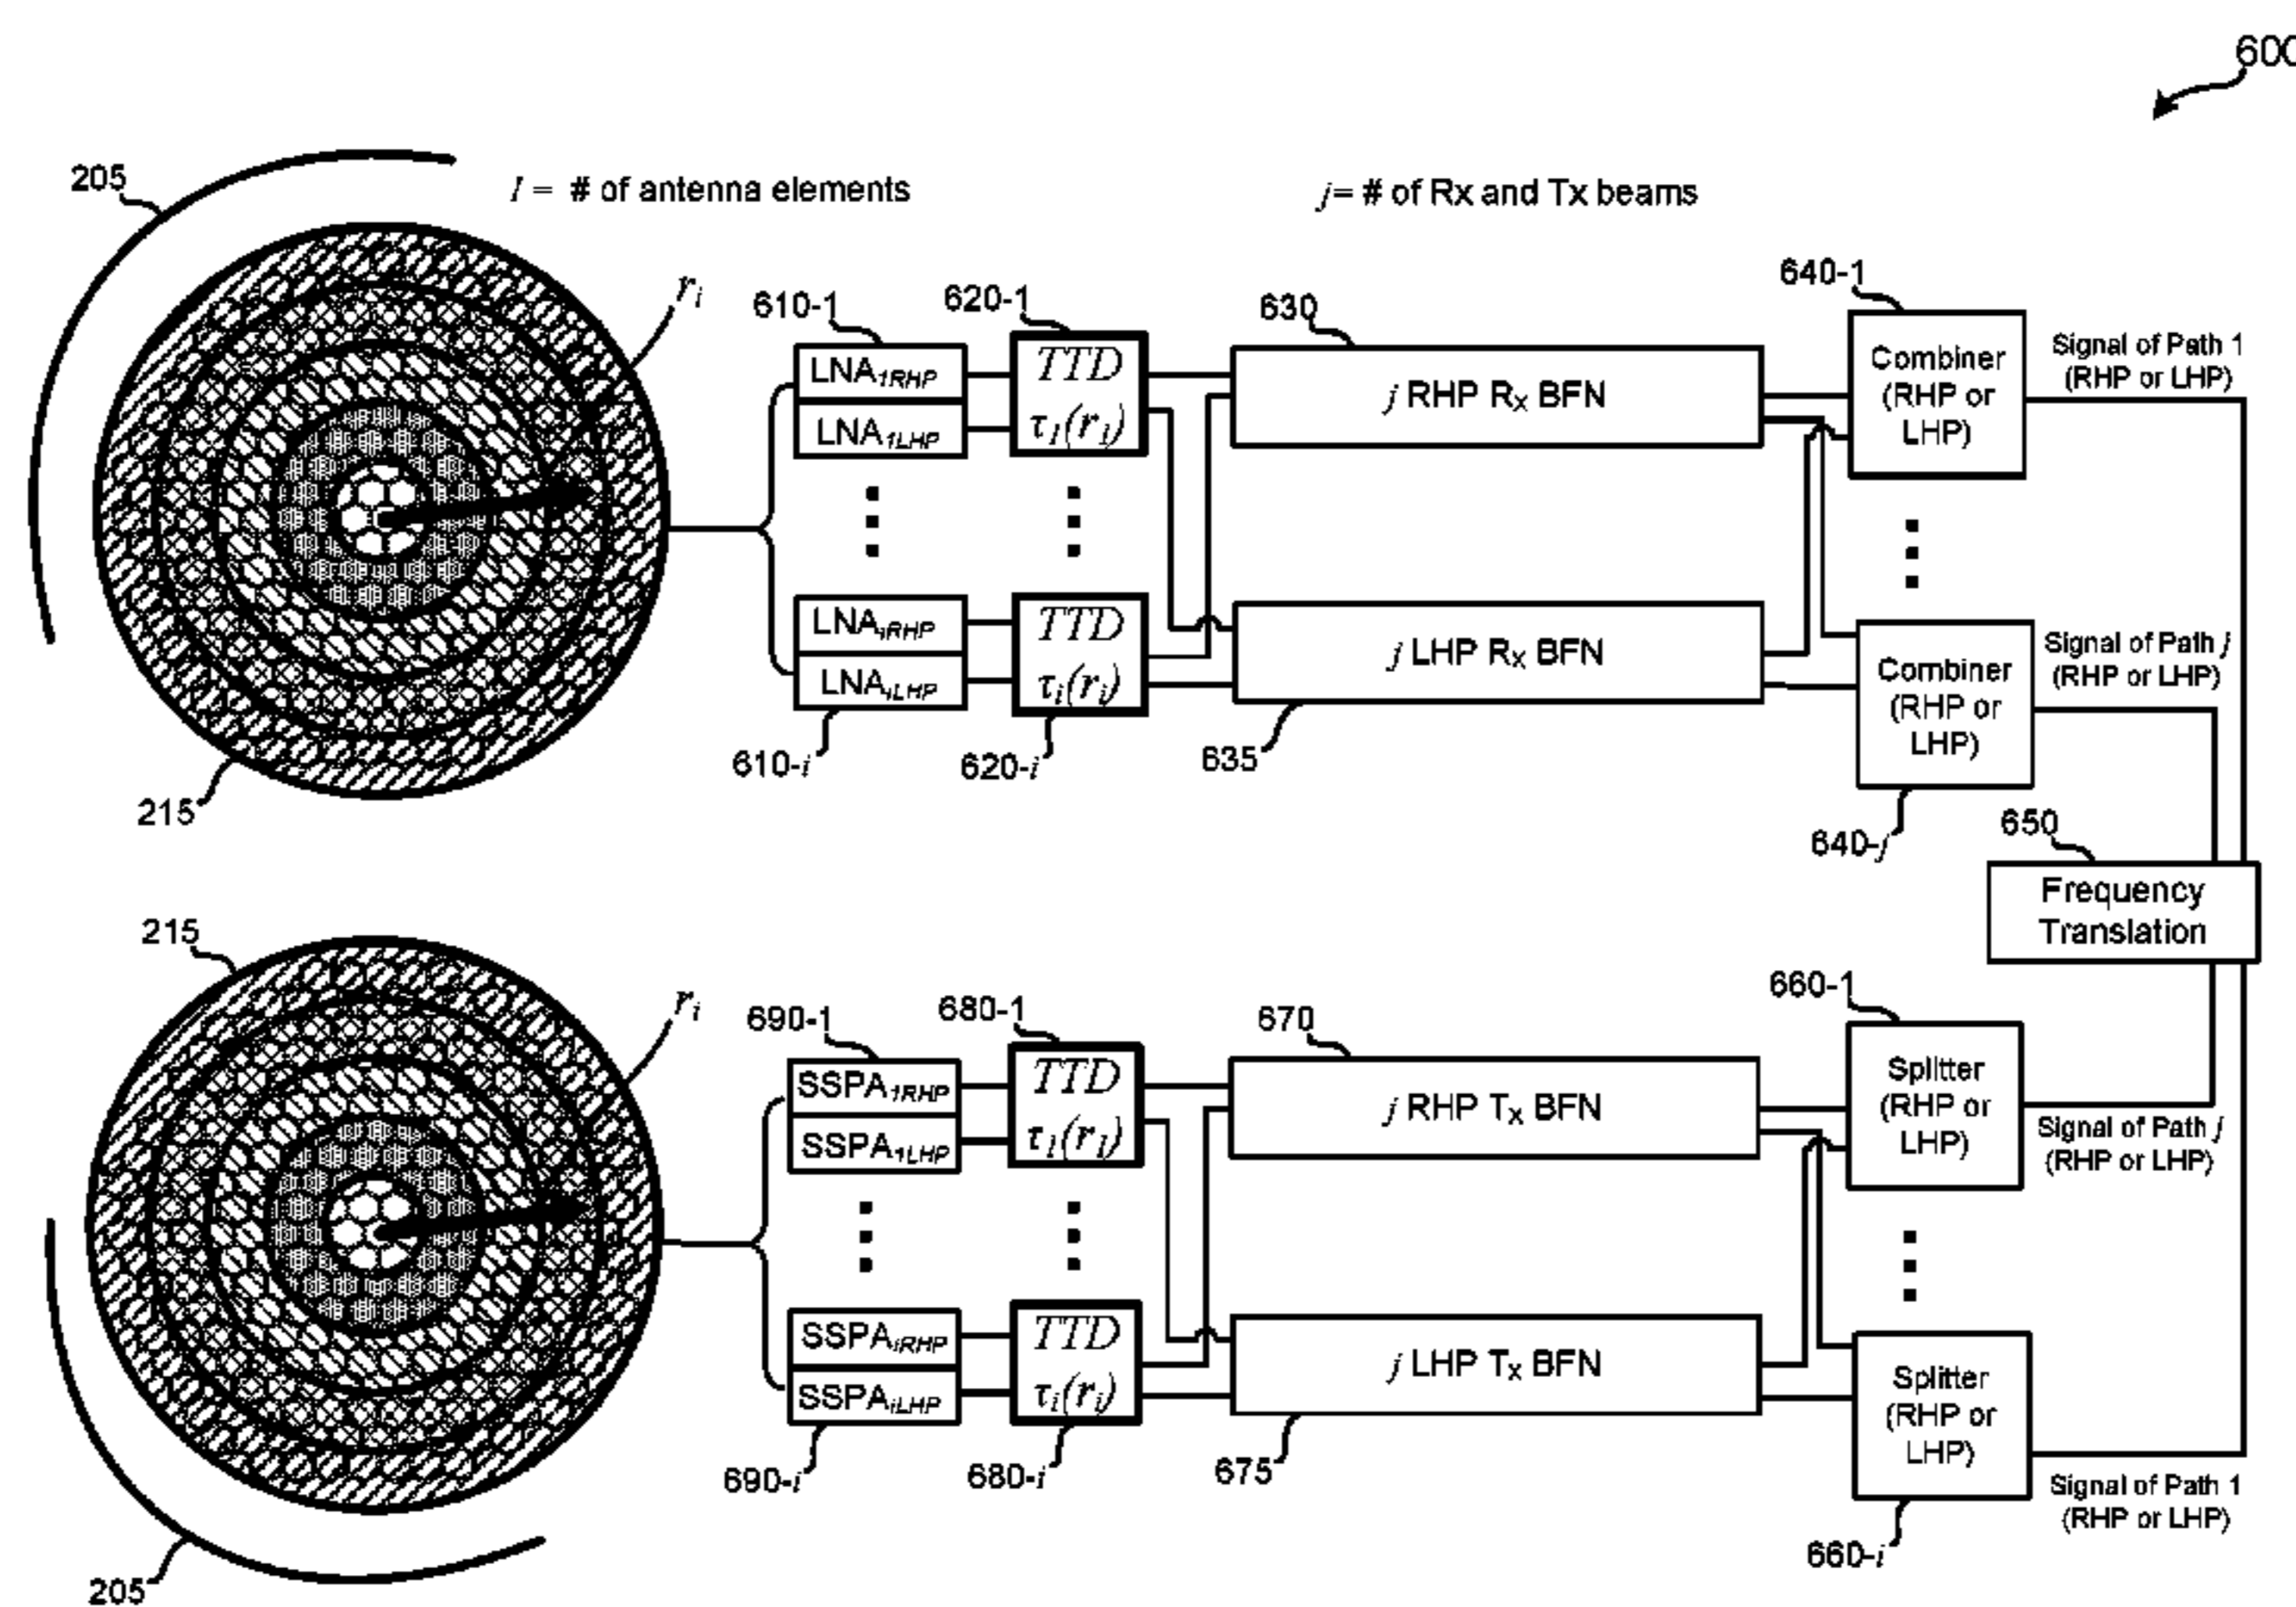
600

205

$I$ = # of antenna elements

$j$= # of Rx and Tx beams

$r_i$

610-1

620-1

630

640-1

LNA$_{1RHP}$

LNA$_{1LHP}$

TTD $\tau_1(r_1)$

$j$ RHP R$_X$ BFN

Combiner (RHP or LHP)

Signal of Path 1 (RHP or LHP)

LNA$_{iRHP}$

LNA$_{iLHP}$

TTD $\tau_i(r_i)$

$j$ LHP R$_X$ BFN

Combiner (RHP or LHP)

Signal of Path $j$ (RHP or LHP)

610-$i$

620-$i$

635

215

640-$j$

650

Frequency Translation

215

$r_i$

690-1

680-1

670

660-1

SSPA$_{1RHP}$

SSPA$_{1LHP}$

TTD $\tau_1(r_1)$

$j$ RHP T$_X$ BFN

Splitter (RHP or LHP)

Signal of Path $j$ (RHP or LHP)

SSPA$_{iRHP}$

SSPA$_{iLHP}$

TTD $\tau_i(r_i)$

$j$ LHP T$_X$ BFN

Splitter (RHP or LHP)

690-$i$

680-$i$

675

Signal of Path 1 (RHP or LHP)

660-$i$

205